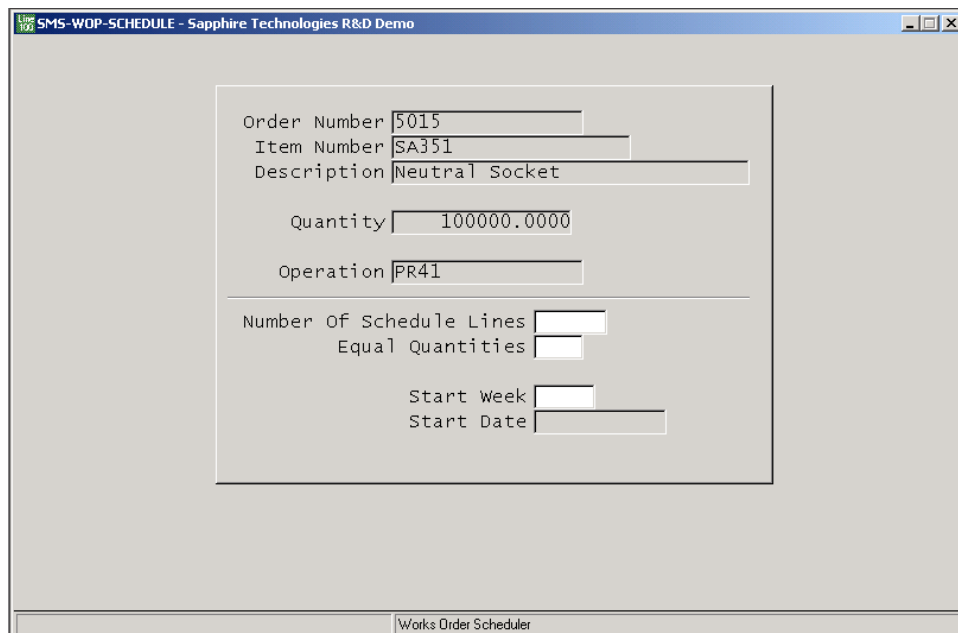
Line 100 SMS-WOP-SCHEDULE - Sapphire Technologies R&D Demo

Order Number 5015
Item Number SA351
Description Neutral Socket

Quantity 100000.0000

Operation PR41

Number Of Schedule Lines
Equal Quantities

Start Week
Start Date

Works Order Scheduler